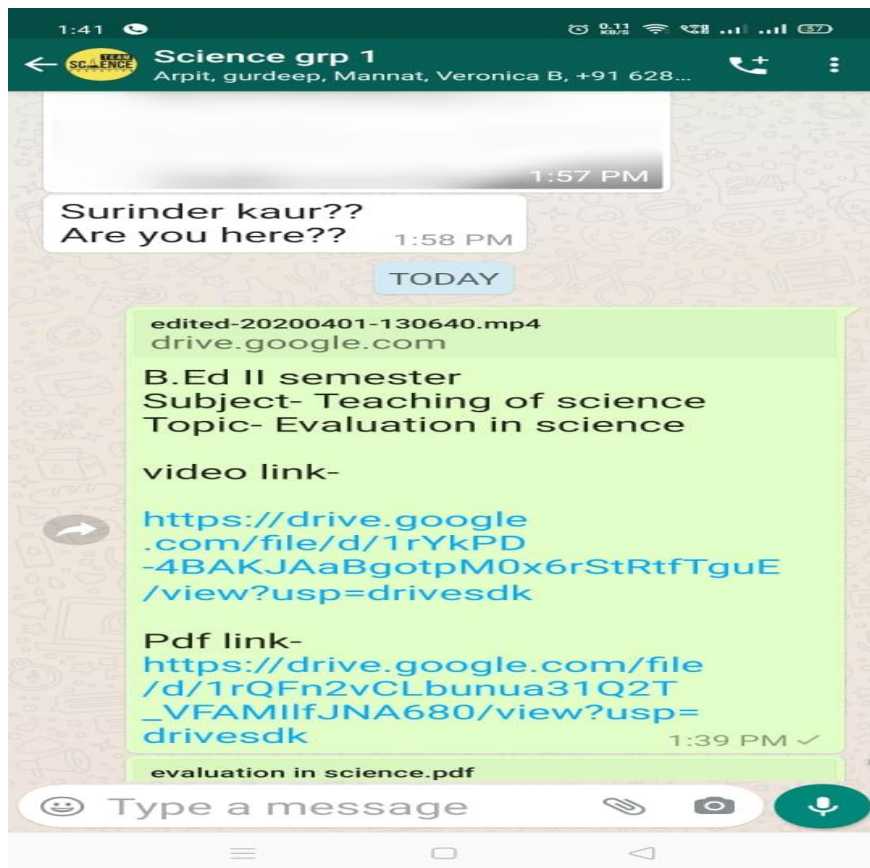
1:41

0.11 KB/S 37

Science grp 1
Arpit, gurdeep, Mannat, Veronica B, +91 628...

1:57 PM

Surinder kaur??
Are you here?? 1:58 PM

TODAY

edited-20200401-130640.mp4
drive.google.com

B.Ed II semester
Subject- Teaching of science
Topic- Evaluation in science

video link-

https://drive.google.com/file/d/1rYkPD-4BAKJAaBgotpM0x6rStRtfTguE/view?usp=drivesdk

Pdf link-
https://drive.google.com/file/d/1rQFn2vCLbunua31Q2T_VFAMIlfJNA680/view?usp=drivesdk
1:39 PM

evaluation in science.pdf

Type a message